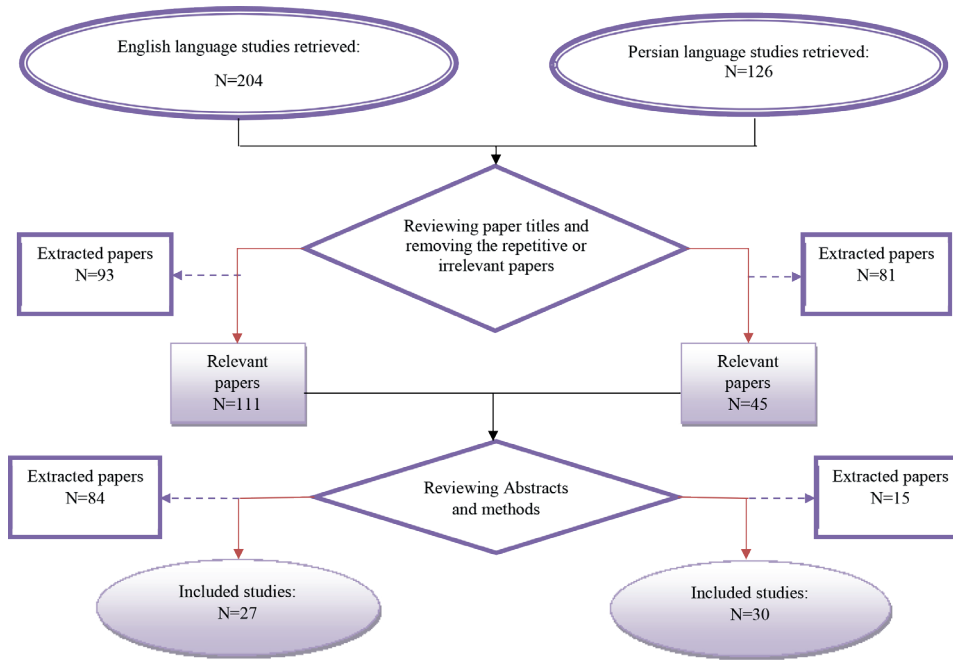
English language studies retrieved:
N=204

Persian language studies retrieved:
N=126

Reviewing paper titles and removing the repetitive or irrelevant papers

Extracted papers
N=93

Extracted papers
N=81

Relevant papers
N=111

Relevant papers
N=45

Reviewing Abstracts and methods

Extracted papers
N=84

Extracted papers
N=15

Included studies:
N=27

Included studies:
N=30